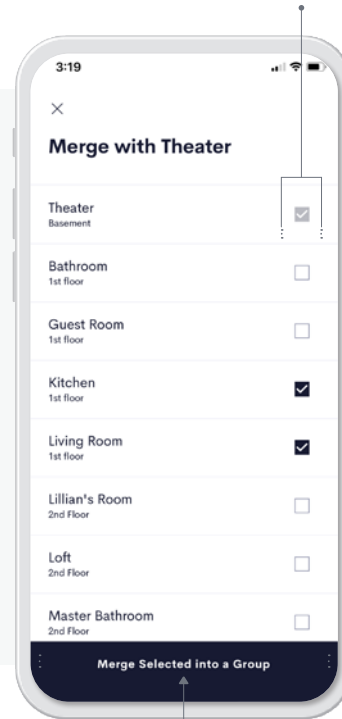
3:19

×

Merge with Theater

Theater
Basement

Bathroom
1st floor

Guest Room
1st floor

Kitchen
1st floor

Living Room
1st floor

Lillian's Room
2nd Floor

Loft
2nd Floor

Master Bathroom
2nd Floor

Merge Selected into a Group